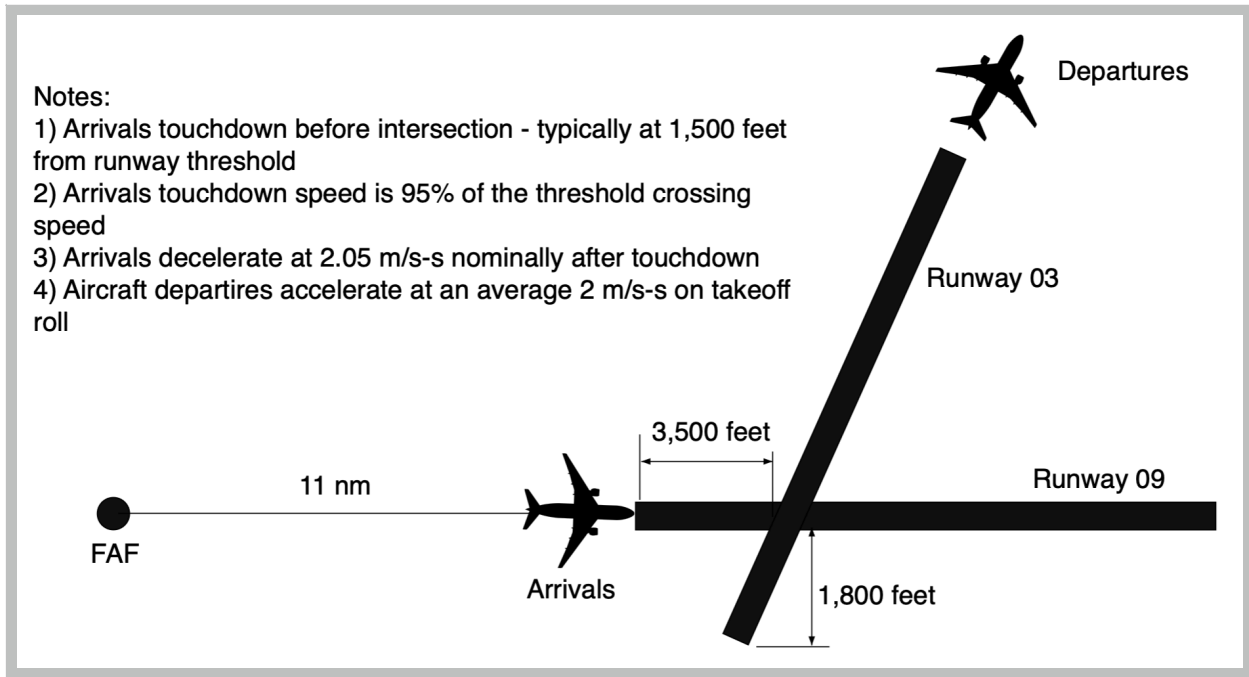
Notes:
1) Arrivals touchdown before intersection - typically at 1,500 feet from runway threshold
2) Arrivals touchdown speed is 95% of the threshold crossing speed
3) Arrivals decelerate at 2.05 m/s-s nominally after touchdown
4) Aircraft departires accelerate at an average 2 m/s-s on takeoff roll

Departures

Runway 03

3,500 feet

Runway 09

11 nm

FAF

Arrivals

1,800 feet